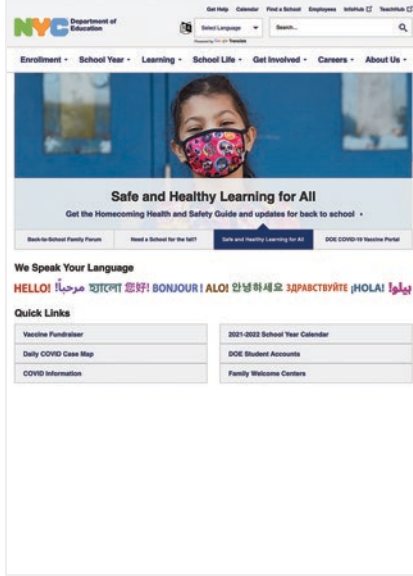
NYC Department of Education

Get Help Calendar Find a School Employees InfoHub TeachHub

Select Language

Powered by Google Translate

Search...

Enrollment School Year Learning School Life Get Involved Careers About Us

Safe and Healthy Learning for All

Get the Homecoming Health and Safety Guide and updates for back to school

Back-to-School Family Forum

Need a School for the fall?

Safe and Healthy Learning for All

DOE COVID-19 Vaccine Portal

We Speak Your Language

HELLO! !مرحباً হ্যালো 您好! BONJOUR! ALO! 안녕하세요 ЗДРАВСТВУЙТЕ ¡HOLA! !ہیلو

Quick Links

| Vaccine Fundraiser | 2021-2022 School Year Calendar |
|---|---|
| Daily COVID Case Map | DOE Student Accounts |
| COVID Information | Family Welcome Centers |